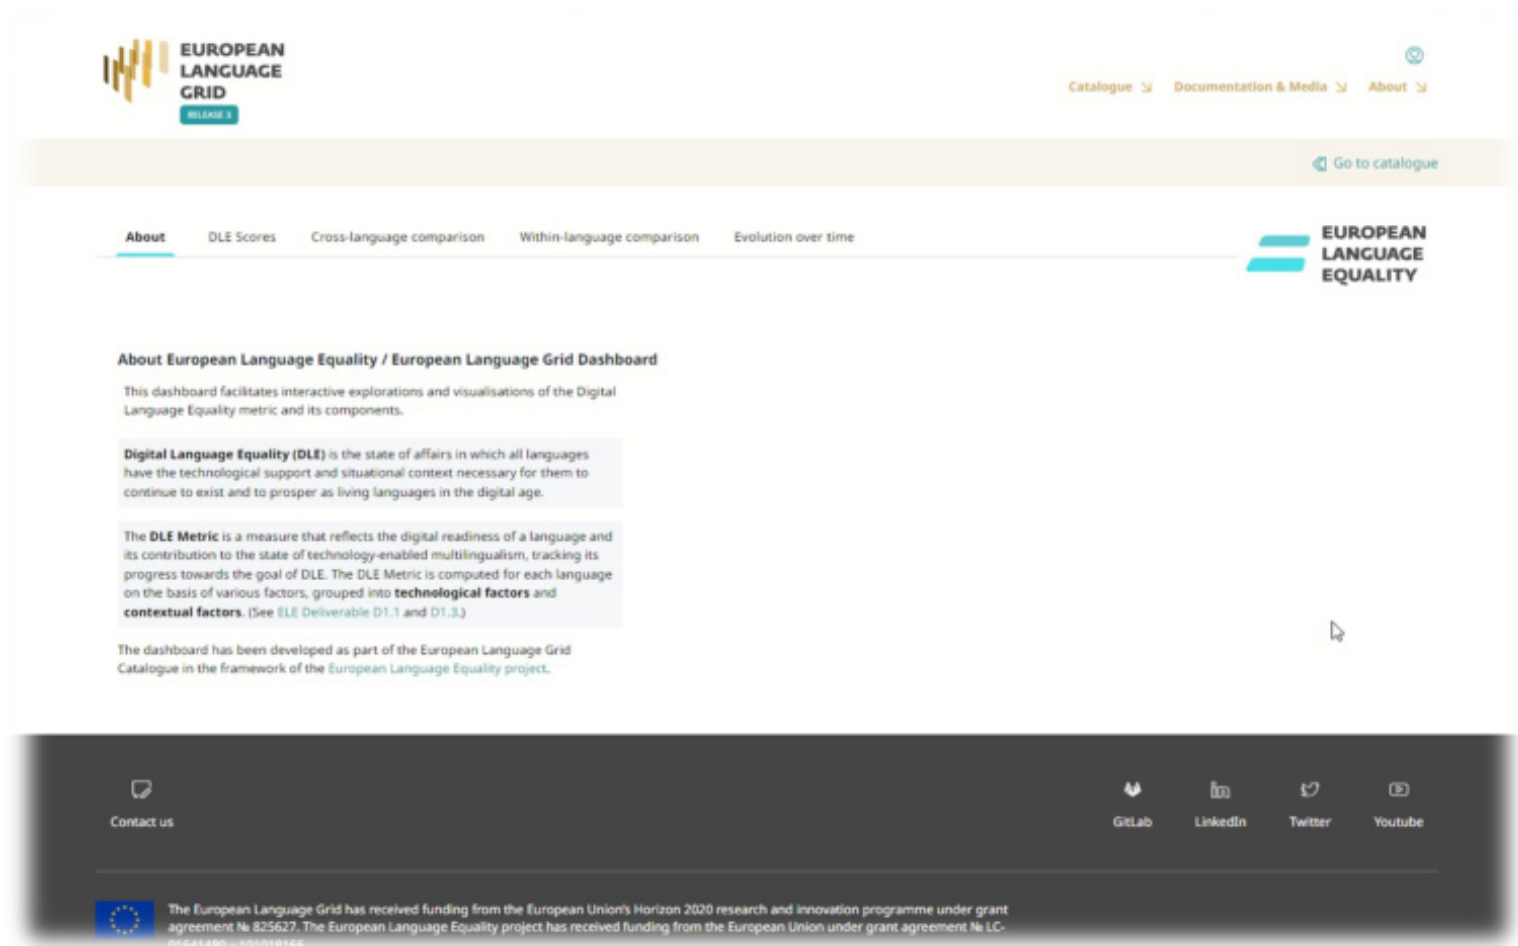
EUROPEAN LANGUAGE GRID
RELEASE 3

Catalogue Documentation & Media About

Go to catalogue

About DLE Scores Cross-language comparison Within-language comparison Evolution over time

EUROPEAN LANGUAGE EQUALITY

About European Language Equality / European Language Grid Dashboard

This dashboard facilitates interactive explorations and visualisations of the Digital Language Equality metric and its components.

**Digital Language Equality (DLE)** is the state of affairs in which all languages have the technological support and situational context necessary for them to continue to exist and to prosper as living languages in the digital age.

The **DLE Metric** is a measure that reflects the digital readiness of a language and its contribution to the state of technology-enabled multilingualism, tracking its progress towards the goal of DLE. The DLE Metric is computed for each language on the basis of various factors, grouped into **technological factors** and **contextual factors**. (See ELE Deliverable D1.1 and D1.3.)

The dashboard has been developed as part of the European Language Grid Catalogue in the framework of the European Language Equality project.

Contact us

GitLab LinkedIn Twitter Youtube

The European Language Grid has received funding from the European Union's Horizon 2020 research and innovation programme under grant agreement № 825627. The European Language Equality project has received funding from the European Union under grant agreement № LC-
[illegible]